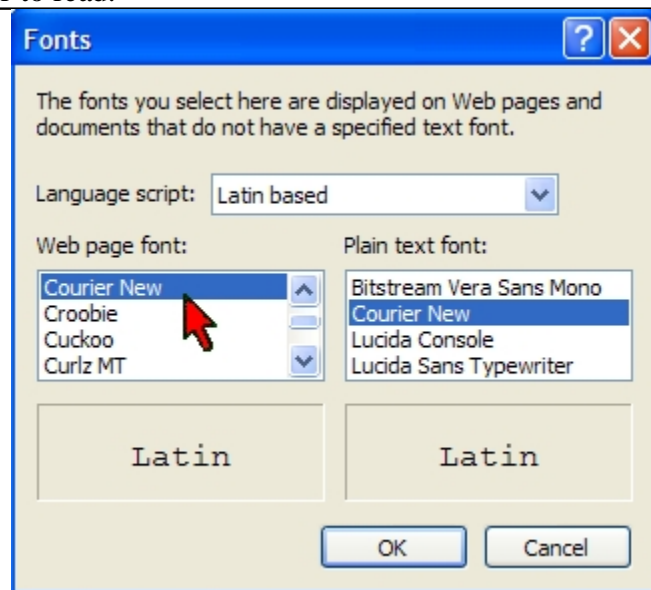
Fonts

The fonts you select here are displayed on Web pages and documents that do not have a specified text font.

Language script: Latin based

Web page font:
Courier New
Croobie
Cuckoo
Curlz MT

Plain text font:
Bitstream Vera Sans Mono
Courier New
Lucida Console
Lucida Sans Typewriter

Latin

Latin

OK
Cancel